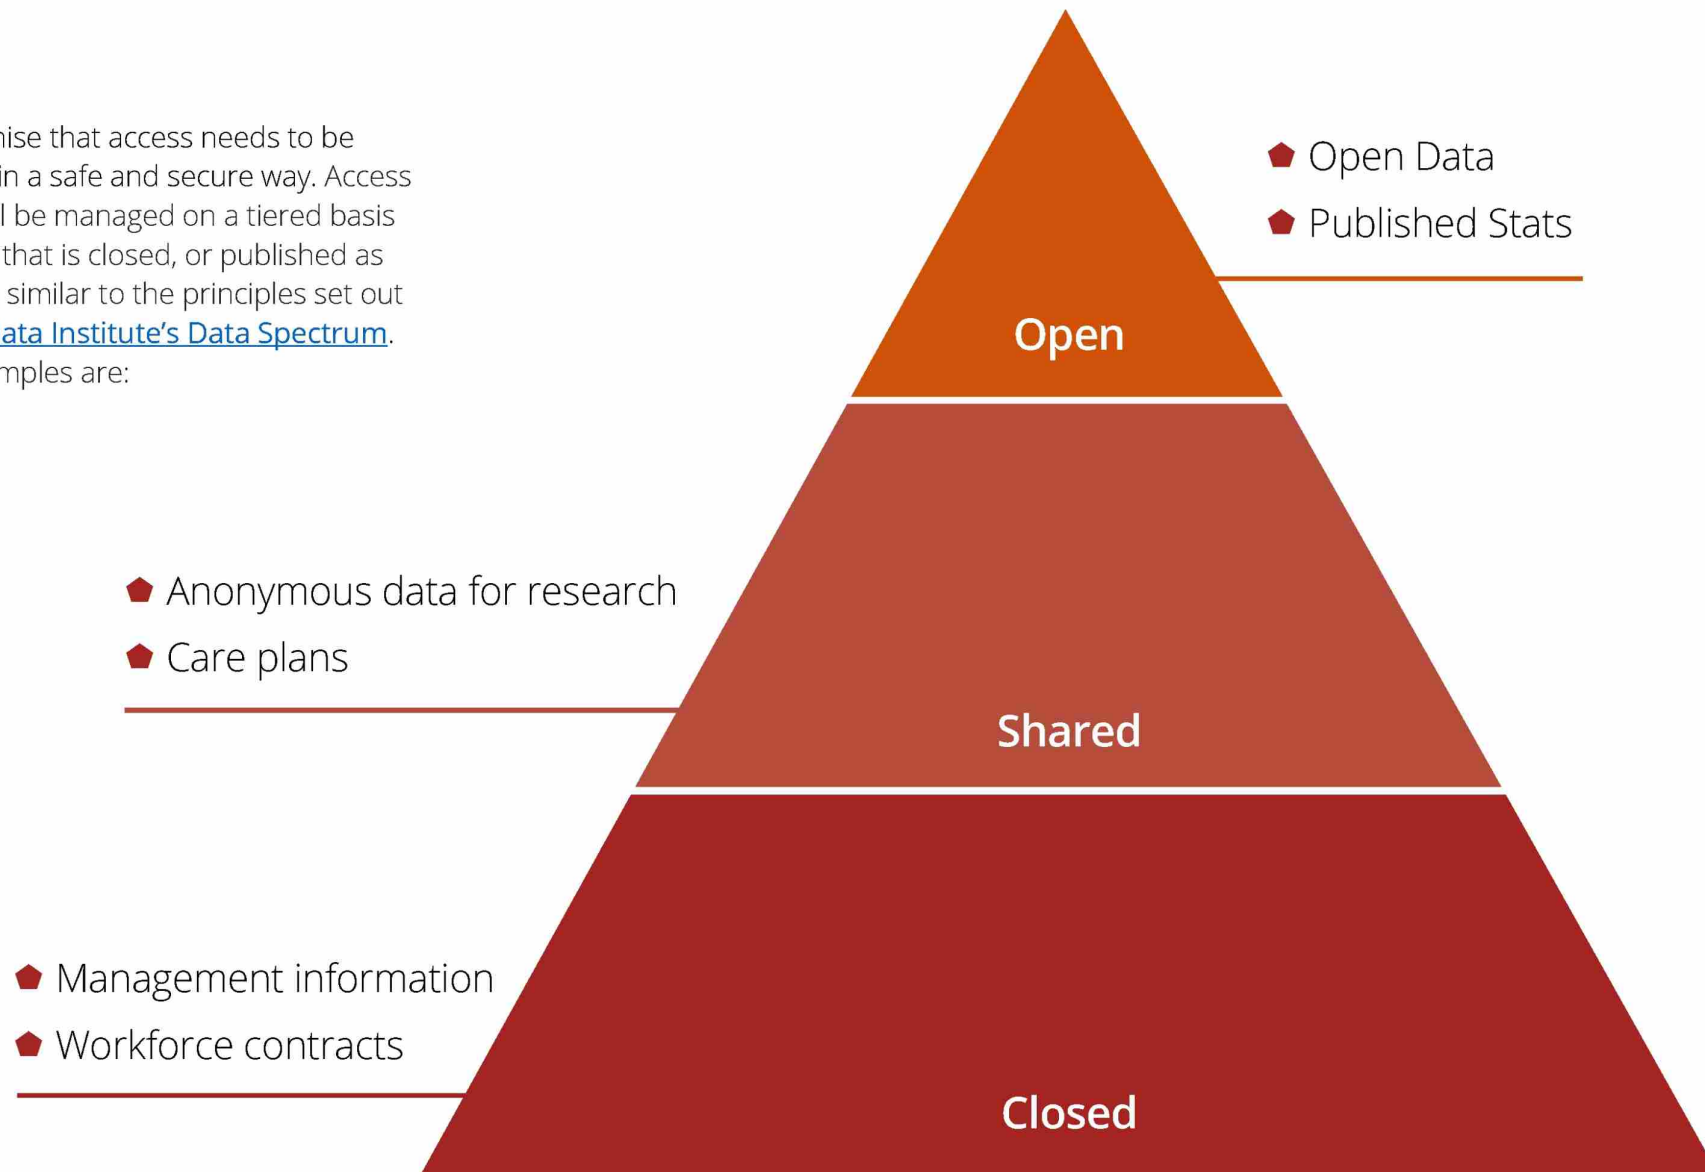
nise that access needs to be in a safe and secure way. Access l be managed on a tiered basis that is closed, or published as similar to the principles set out ata Institute's Data Spectrum. mples are:

Open Data
Published Stats

Open

Anonymous data for research
Care plans

Shared

Management information
Workforce contracts

Closed